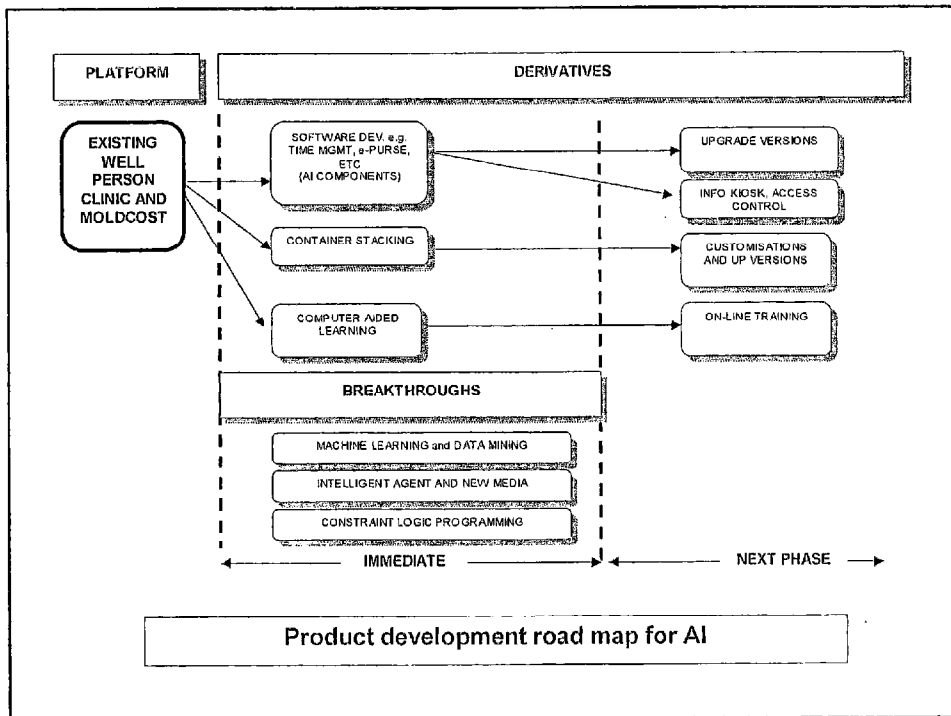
PLATFORM

DERIVATIVES

EXISTING WELL PERSON CLINIC AND MOLDCOST

SOFTWARE DEV. e.g. TIME MGMT, e-PURSE, ETC (AI COMPONENTS)

UPGRADE VERSIONS

INFO KIOSK, ACCESS CONTROL

CONTAINER STACKING

CUSTOMISATIONS AND UP VERSIONS

COMPUTER AIDED LEARNING

ON-LINE TRAINING

BREAKTHROUGHS

MACHINE LEARNING and DATA MINING

INTELLIGENT AGENT AND NEW MEDIA

CONSTRAINT LOGIC PROGRAMMING

IMMEDIATE

NEXT PHASE

Product development road map for AI